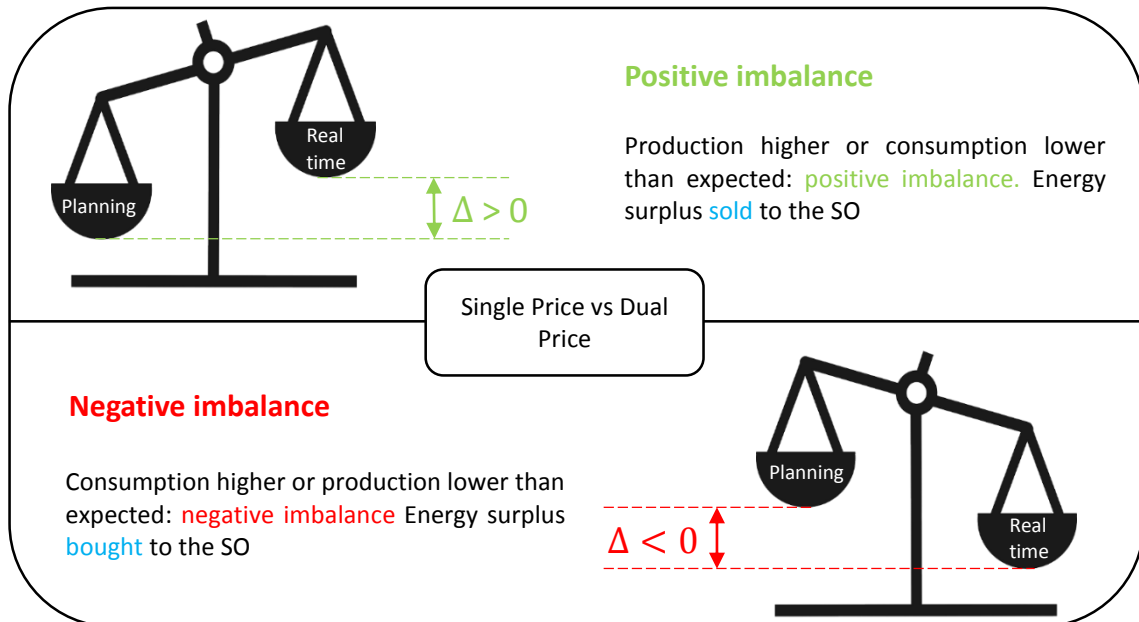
Real time

Planning

$\Delta > 0$

Positive imbalance

Production higher or consumption lower than expected: positive imbalance. Energy surplus sold to the SO

Single Price vs Dual Price

Negative imbalance

Consumption higher or production lower than expected: negative imbalance Energy surplus bought to the SO

Planning

$\Delta < 0$

Real time